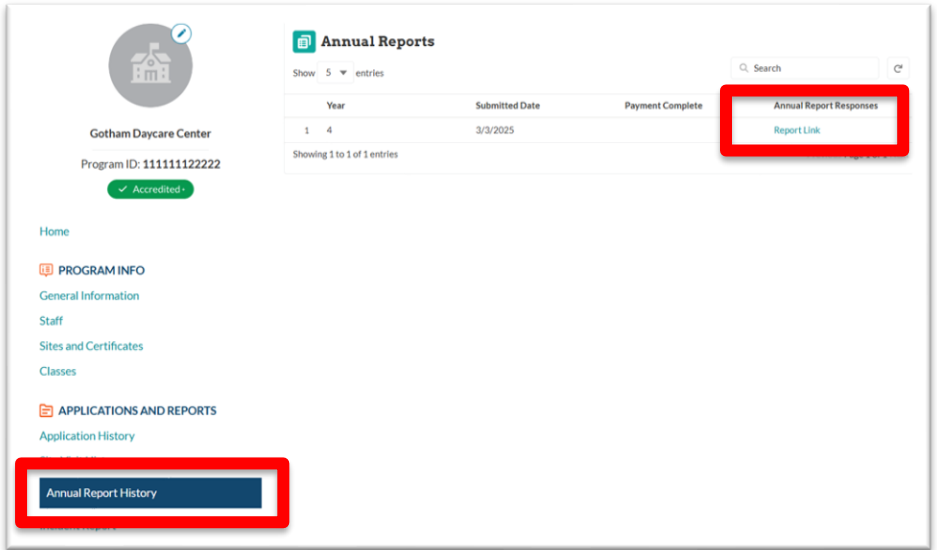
Gotham Daycare Center

Program ID: 111111122222

✓ Accredited •

Home

PROGRAM INFO

General Information

Staff

Sites and Certificates

Classes

APPLICATIONS AND REPORTS

Application History

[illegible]

Annual Report History

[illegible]

Annual Reports

Show 5 entries

Search

| | Year | Submitted Date | Payment Complete | Annual Report Responses |
|---|---|---|---|---|
| 1 | 4 | 3/3/2025 | | Report Link |

Showing 1 to 1 of 1 entries

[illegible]